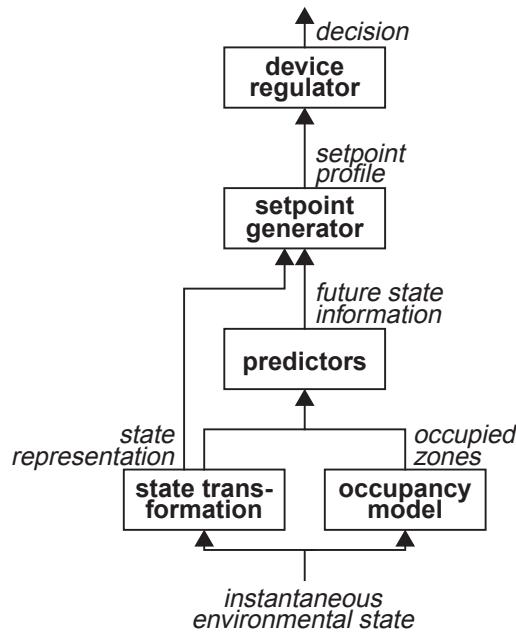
decision

device regulator

setpoint profile

setpoint generator

future state information

predictors

state representation

occupied zones

state transformation

occupancy model

instantaneous environmental state